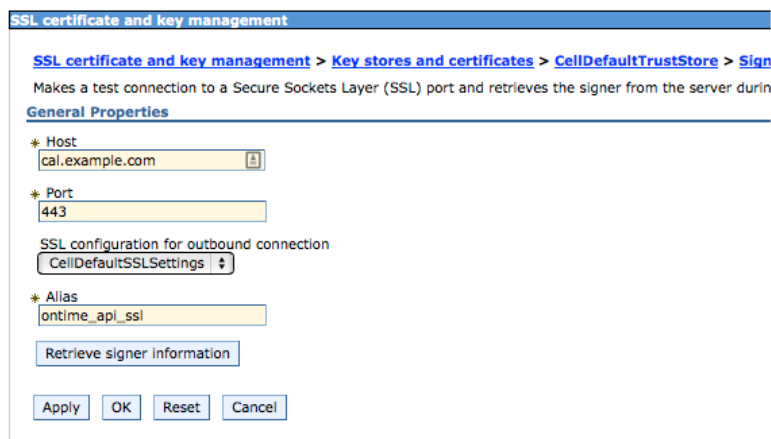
SSL certificate and key management

SSL certificate and key management > Key stores and certificates > CellDefaultTrustStore > Sign

Makes a test connection to a Secure Sockets Layer (SSL) port and retrieves the signer from the server durin

General Properties

* Host
cal.example.com

* Port
443

SSL configuration for outbound connection
CellDefaultSSLSettings

* Alias
ontime_api_ssl

Retrieve signer information

Apply OK Reset Cancel